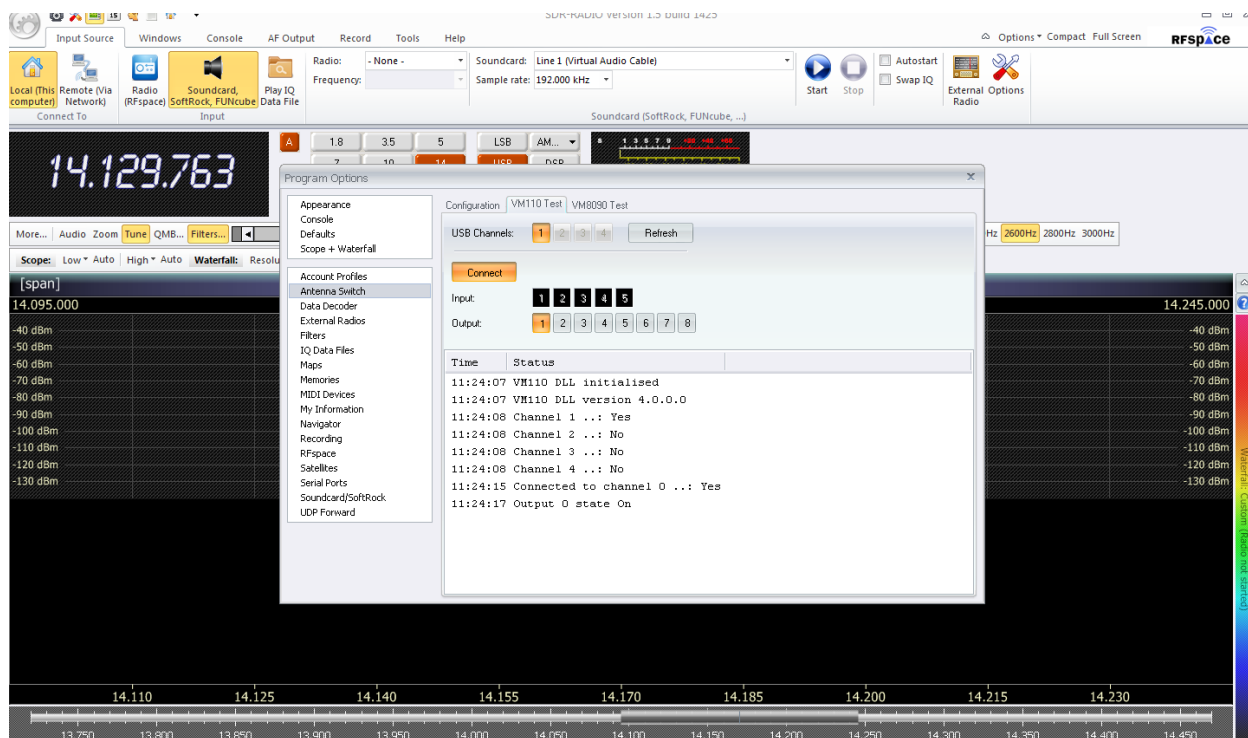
SDR-RADIO Version 1.5 Build 1425

Input Source Windows Console AF Output Record Tools Help

Options ▾ Compact Full Screen RFspace

Local (This computer) Remote (Via Network)
Connect To

Radio (RFspace) Soundcard, SoftRock, FUNcube Play IQ Data File
Input

Radio: - None -
Frequency:

Soundcard: Line 1 (Virtual Audio Cable)
Sample rate: 192.000 kHz
Soundcard (SoftRock, FUNcube, ...)

Start Stop

Autostart
Swap IQ

External Radio Options

14.129.763

A 1.8 3.5 5 LSB AM... ▾
7 10 14 USB DSB

More... Audio Zoom Tune QMB... Filters...

Hz 2600Hz 2800Hz 3000Hz

Scope: Low ▾ Auto High ▾ Auto Waterfall: Resolu

[span]
14.095.000

14.245.000

-40 dBm
-50 dBm
-60 dBm
-70 dBm
-80 dBm
-90 dBm
-100 dBm
-110 dBm
-120 dBm
-130 dBm

Program Options

Appearance
Console
Defaults
Scope + Waterfall

Account Profiles
Antenna Switch
Data Decoder
External Radios
Filters
IQ Data Files
Maps
Memories
MIDI Devices
My Information
Navigator
Recording
RFspace
Satellites
Serial Ports
Soundcard/SoftRock
UDP Forward

Configuration VM110 Test VM8090 Test

USB Channels: 1 2 3 4 Refresh

Connect

Input: 1 2 3 4 5

Output: 1 2 3 4 5 6 7 8

| Time | Status |
|---|---|
| 11:24:07 | VM110 DLL initialised |
| 11:24:07 | VM110 DLL version 4.0.0.0 |
| 11:24:08 | Channel 1 ..: Yes |
| 11:24:08 | Channel 2 ..: No |
| 11:24:08 | Channel 3 ..: No |
| 11:24:08 | Channel 4 ..: No |
| 11:24:15 | Connected to channel 0 ..: Yes |
| 11:24:17 | Output 0 state On |

Waterfall: Custom (Radio not started)

14.110 14.125 14.140 14.155 14.170 14.185 14.200 14.215 14.230

13.750 13.800 13.850 13.900 13.950 14.000 14.050 14.100 14.150 14.200 14.250 14.300 14.350 14.400 14.450